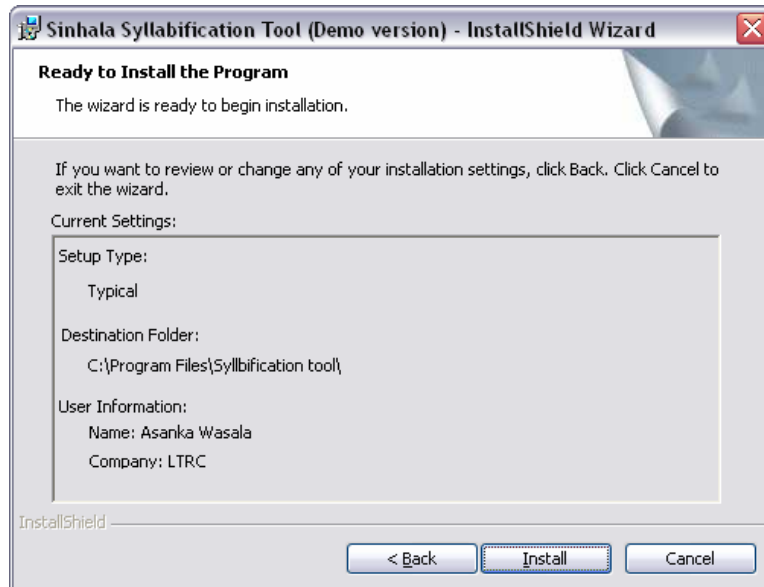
Sinhala Syllabification Tool (Demo version) - InstallShield Wizard

Ready to Install the Program

The wizard is ready to begin installation.

If you want to review or change any of your installation settings, click Back. Click Cancel to exit the wizard.

Current Settings:

Setup Type:

Typical

Destination Folder:

C:\Program Files\Syllbification tool\

User Information:

Name: Asanka Wasala

Company: LTRC

InstallShield

< Back

Install

Cancel